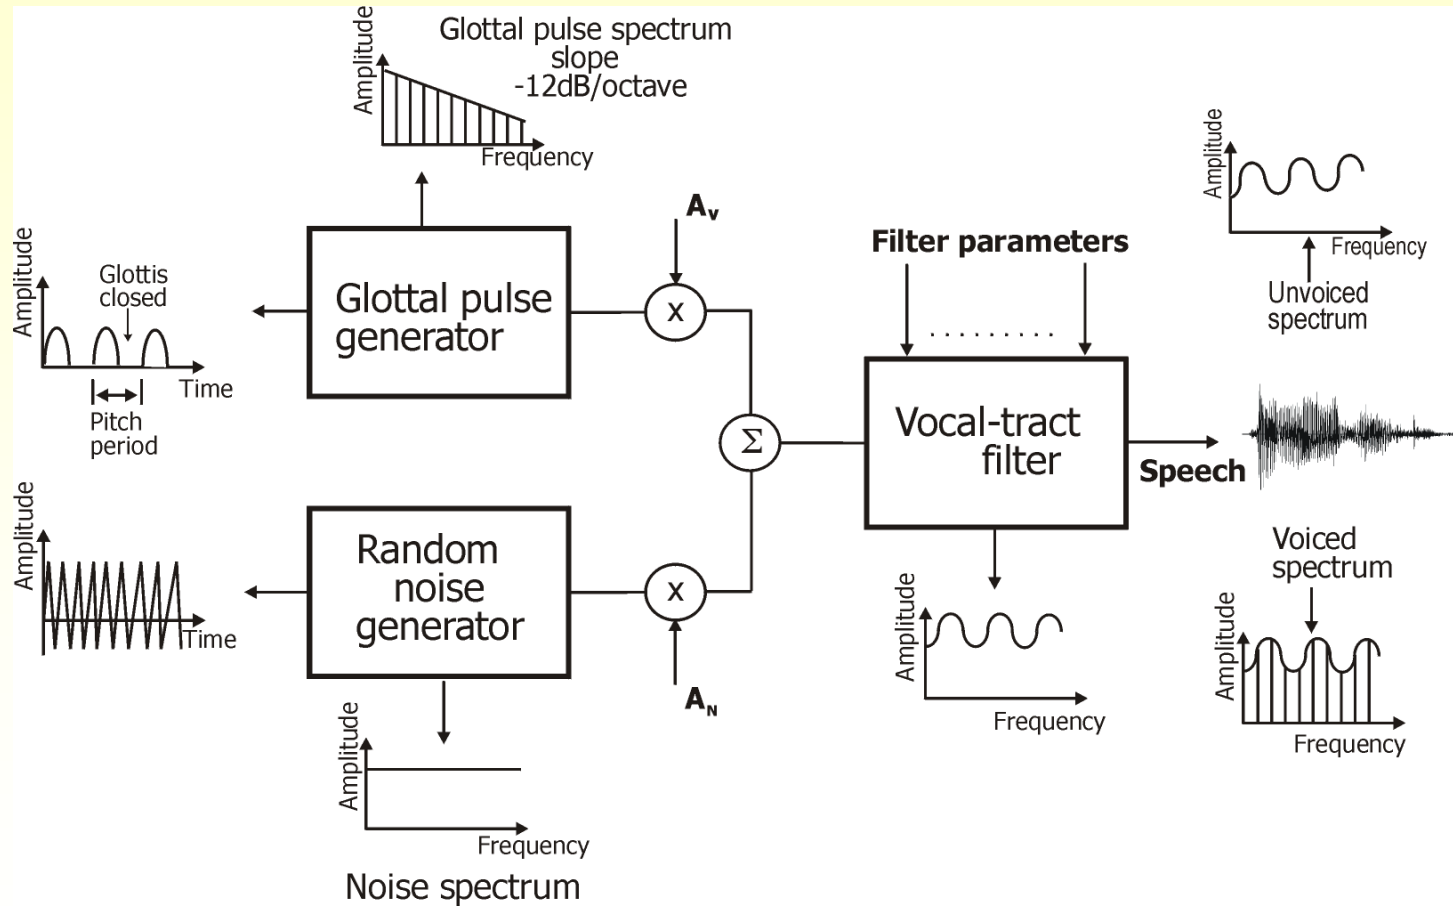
Amplitude
Glottal pulse spectrum slope -12dB/octave
Frequency

Amplitude
Glottis closed
Time
Pitch period

Glottal pulse generator

$A_V$
x
$\Sigma$
x
$A_N$

Filter parameters
..........
Vocal-tract filter
Speech

Amplitude
Frequency
Unvoiced spectrum

Amplitude
Time

Random noise generator

Amplitude
Frequency
Noise spectrum

Amplitude
Frequency

Voiced spectrum
Amplitude
Frequency